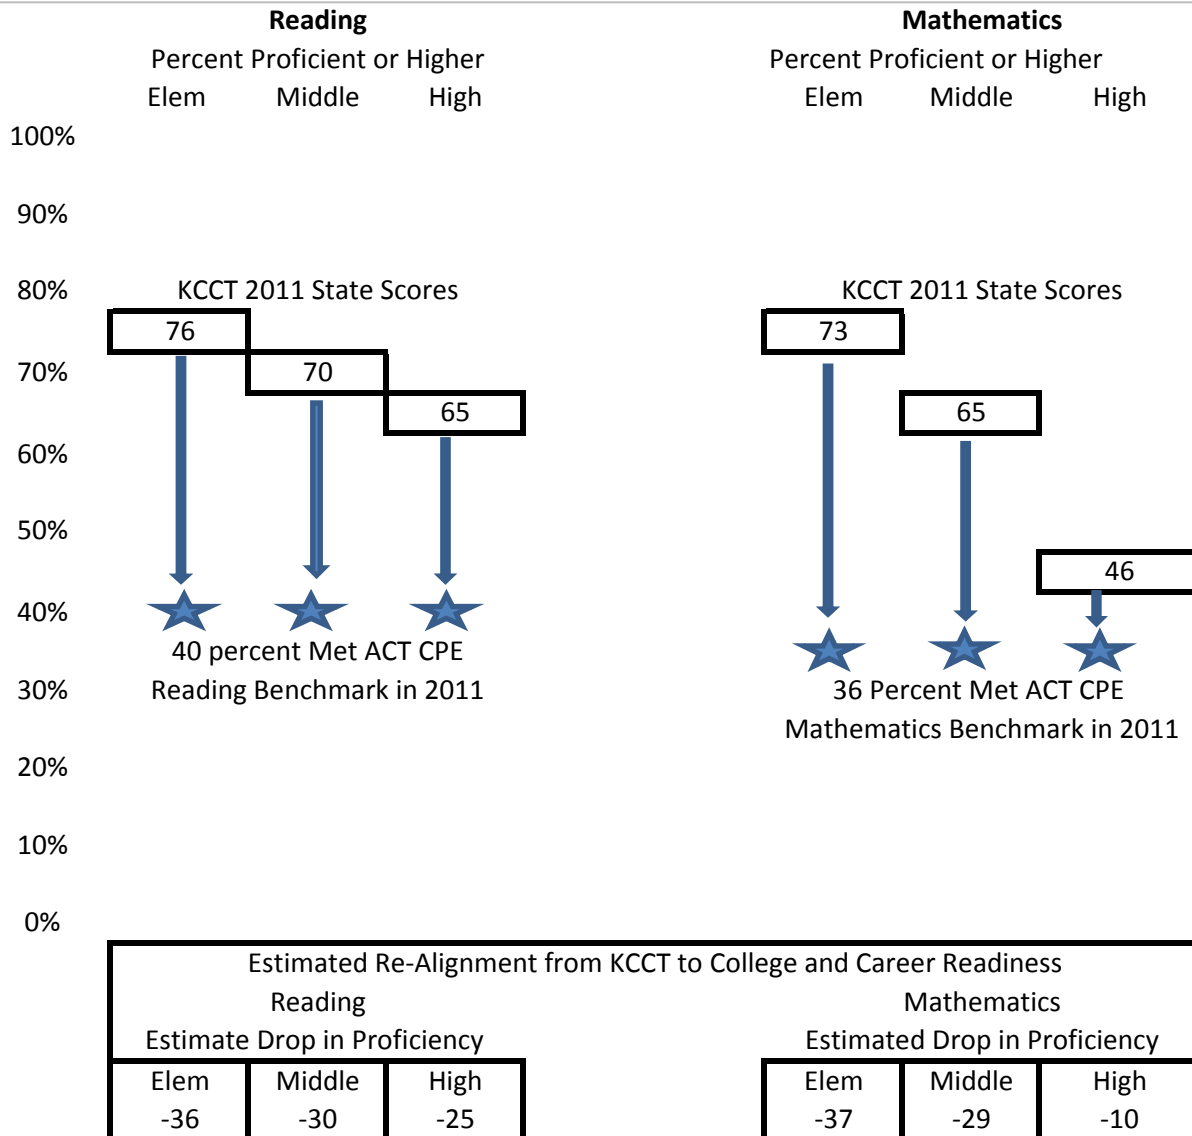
Reading
Percent Proficient or Higher
Elem Middle High

Mathematics
Percent Proficient or Higher
Elem Middle High

100%
90%
80%
70%
60%
50%
40%
30%
20%
10%
0%

KCCT 2011 State Scores
76
70
65

40 percent Met ACT CPE Reading Benchmark in 2011

KCCT 2011 State Scores
73
65
46

36 Percent Met ACT CPE Mathematics Benchmark in 2011

Estimated Re-Alignment from KCCT to College and Career Readiness

Reading
Estimate Drop in Proficiency

| Elem | Middle | High |
|---|---|---|
| -36 | -30 | -25 |

Mathematics
Estimated Drop in Proficiency

| Elem | Middle | High |
|---|---|---|
| -37 | -29 | -10 |